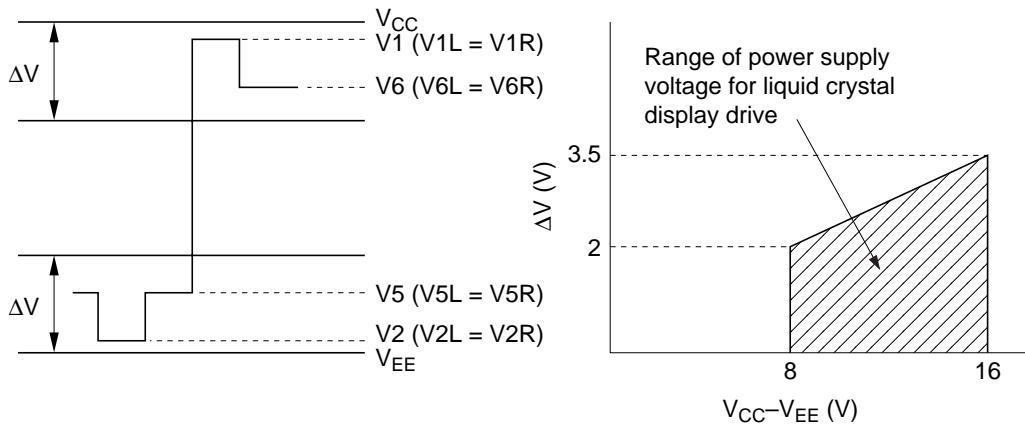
$V_{CC}$
$\Delta V$
V1 (V1L = V1R)
V6 (V6L = V6R)
$\Delta V$
V5 (V5L = V5R)
V2 (V2L = V2R)
$V_{EE}$

Range of power supply voltage for liquid crystal display drive

$\Delta V$ (V)
3.5
2
8
16
$V_{CC}$–$V_{EE}$ (V)